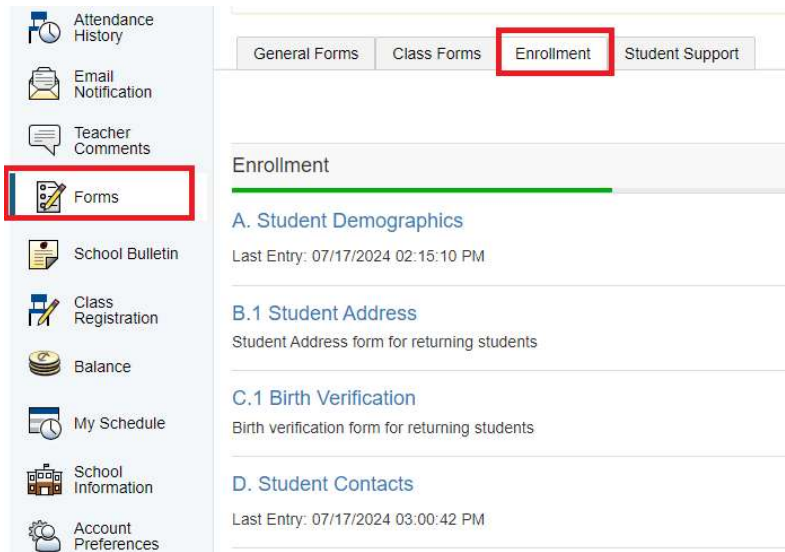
Attendance History

Email Notification

Teacher Comments

Forms

School Bulletin

Class Registration

Balance

My Schedule

School Information

Account Preferences

General Forms | Class Forms | Enrollment | Student Support

Enrollment

A. Student Demographics

Last Entry: 07/17/2024 02:15:10 PM

B.1 Student Address

Student Address form for returning students

C.1 Birth Verification

Birth verification form for returning students

D. Student Contacts

Last Entry: 07/17/2024 03:00:42 PM